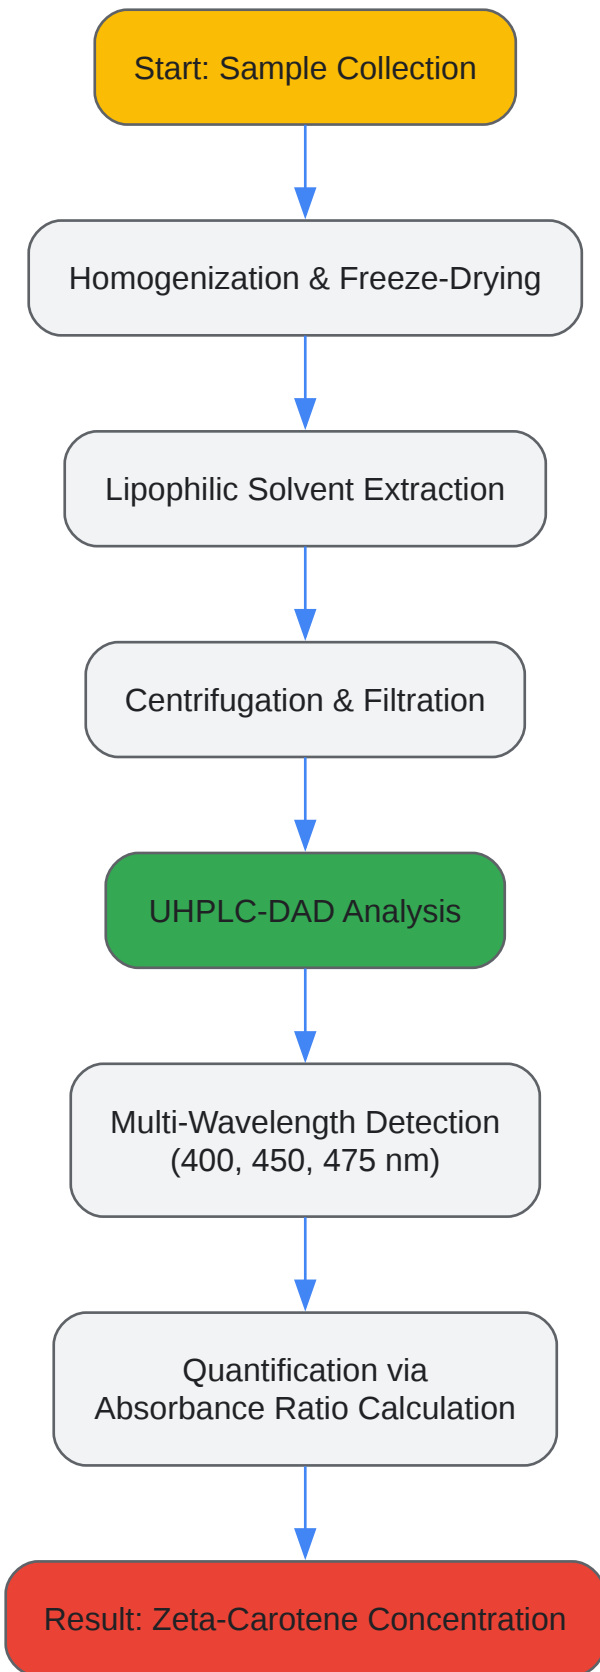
Start: Sample Collection

Homogenization & Freeze-Drying

Lipophilic Solvent Extraction

Centrifugation & Filtration

UHPLC-DAD Analysis

Multi-Wavelength Detection
(400, 450, 475 nm)

Quantification via
Absorbance Ratio Calculation

Result: Zeta-Carotene Concentration